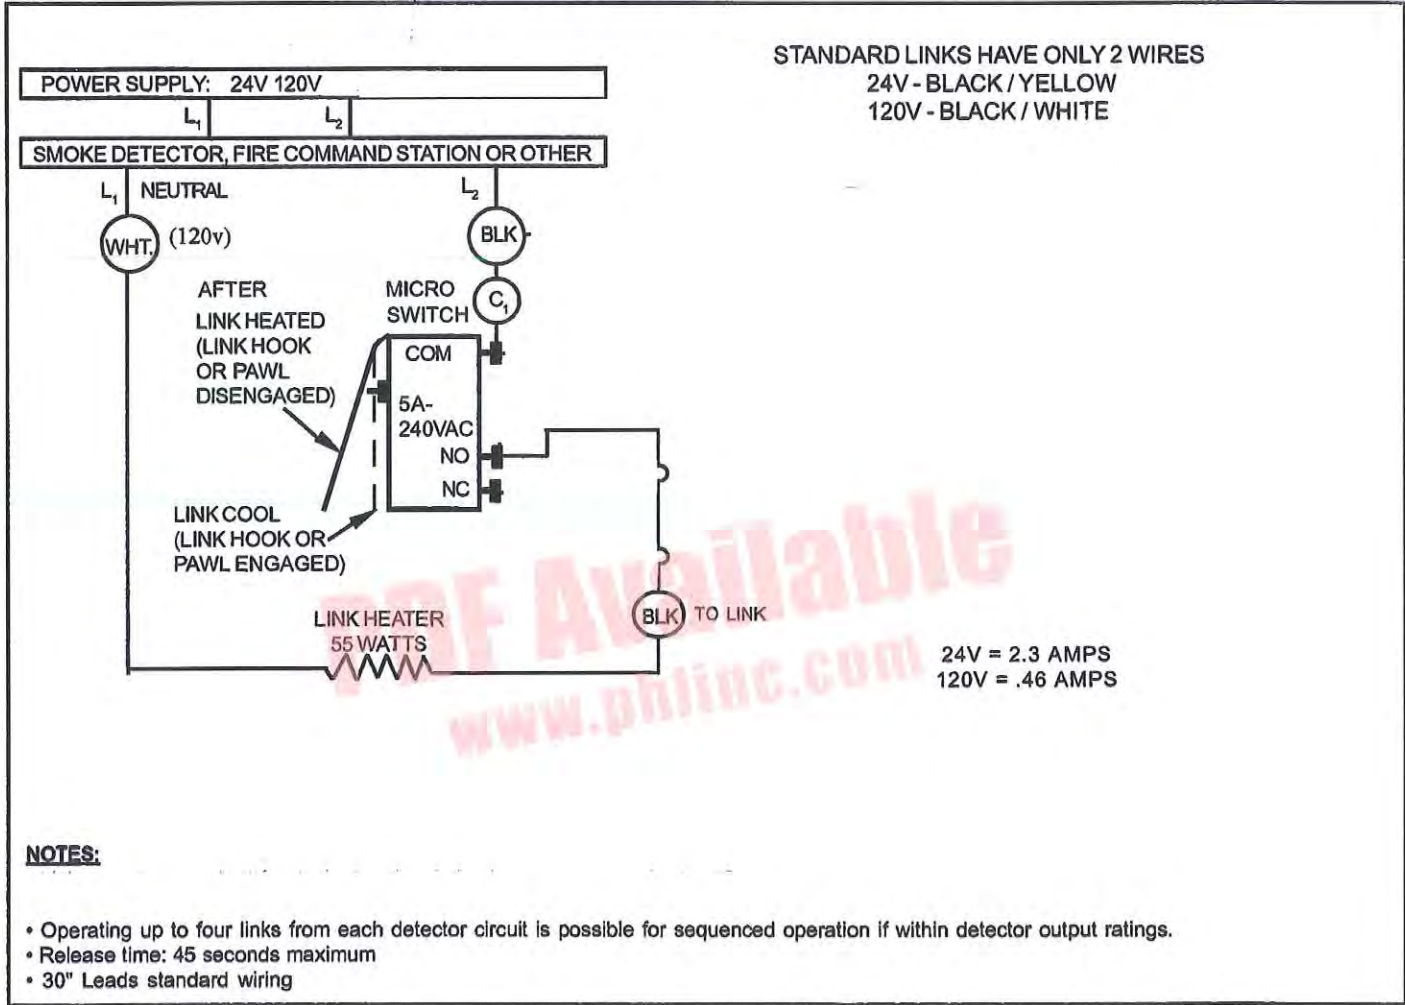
STANDARD LINKS HAVE ONLY 2 WIRES
24V - BLACK / YELLOW
120V - BLACK / WHITE

POWER SUPPLY: 24V 120V

$L_1$ $L_2$

SMOKE DETECTOR, FIRE COMMAND STATION OR OTHER

$L_1$ NEUTRAL

$L_2$

WHT. (120v)

BLK

AFTER LINK HEATED (LINK HOOK OR PAWL DISENGAGED)

MICRO SWITCH

$C_1$

COM

5A- 240VAC

NO

NC

LINK COOL (LINK HOOK OR PAWL ENGAGED)

PDF Available
www.phlinc.com

BLK TO LINK

LINK HEATER 55 WATTS

24V = 2.3 AMPS
120V = .46 AMPS

NOTES:

• Operating up to four links from each detector circuit is possible for sequenced operation if within detector output ratings.
• Release time: 45 seconds maximum
• 30" Leads standard wiring